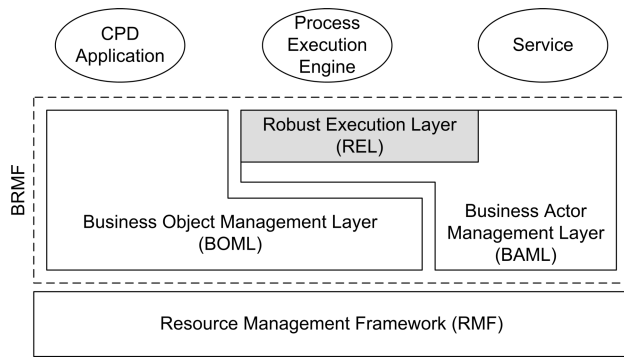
CPD Application

Process Execution Engine

Service

BRMF

Robust Execution Layer (REL)

Business Object Management Layer (BOML)

Business Actor Management Layer (BAML)

Resource Management Framework (RMF)